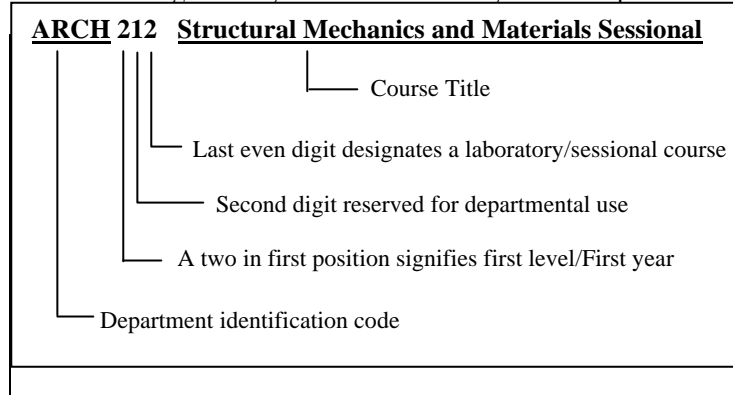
ARCH 212 Structural Mechanics and Materials Sessional

Course Title

Last even digit designates a laboratory/sessional course

Second digit reserved for departmental use

A two in first position signifies first level/First year

Department identification code